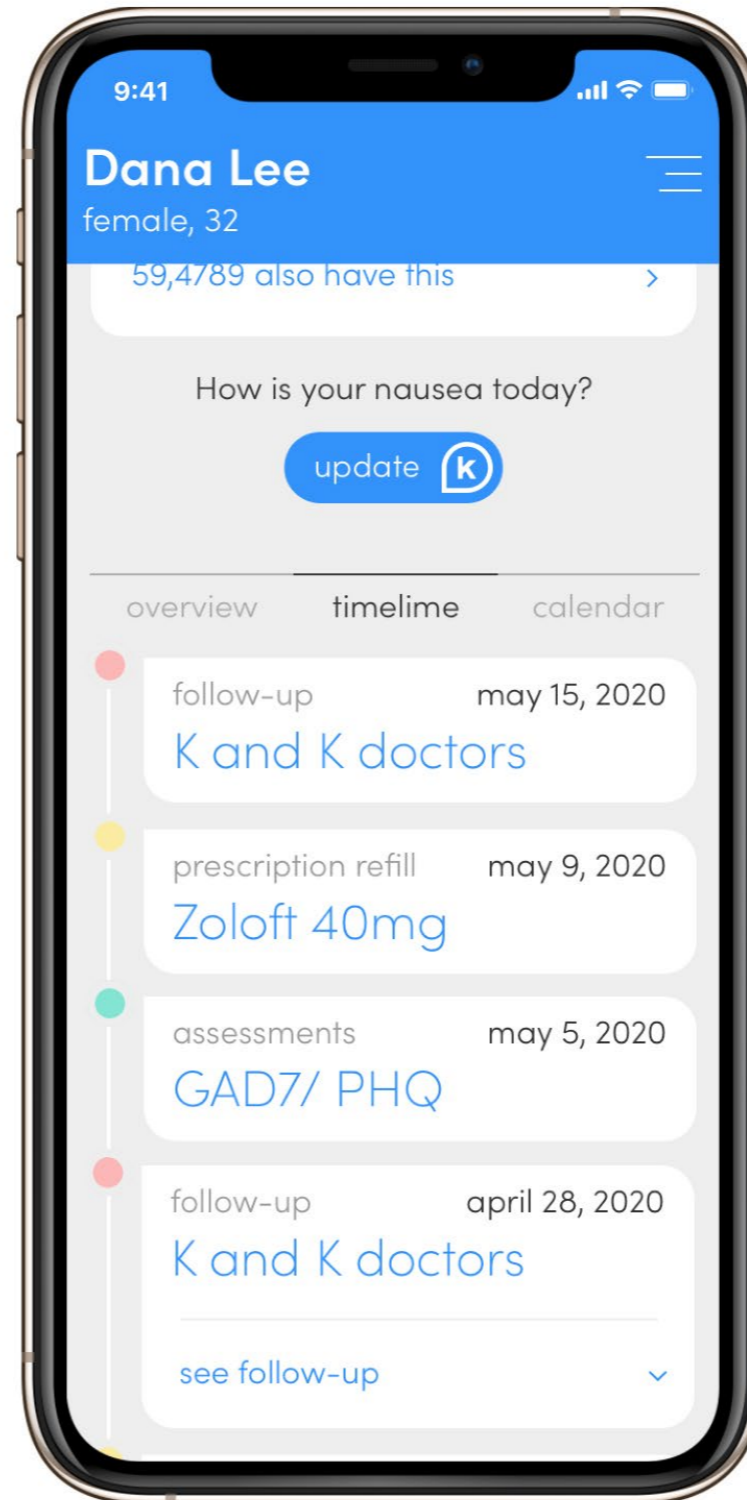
9:41

Dana Lee
female, 32

59,4789 also have this >

How is your nausea today?

update k

overview timelime calendar

follow-up may 15, 2020
K and K doctors

prescription refill may 9, 2020
Zoloft 40mg

assessments may 5, 2020
GAD7/ PHQ

follow-up april 28, 2020
K and K doctors

see follow-up